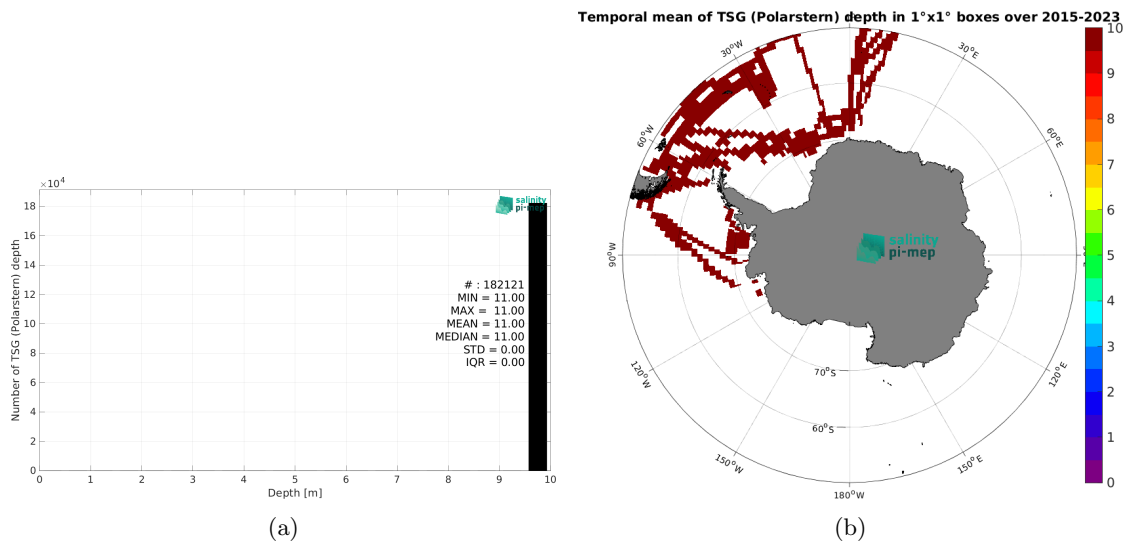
$\times10^4$

18
16
14
12
10
8
6
4
2
0

Number of TSG (Polarstern) depth

salinity pi-mep

# : 182121
MIN = 11.00
MAX = 11.00
MEAN = 11.00
MEDIAN = 11.00
STD = 0.00
IQR = 0.00

0 1 2 3 4 5 6 7 8 9 10

Depth [m]

(a)

Temporal mean of TSG (Polarstern) depth in 1°x1° boxes over 2015-2023

30°W
30°E
60°W
60°E
90°W
90°E
120°W
120°E
150°W
150°E
180°W
70°S
60°S

salinity pi-mep

10
9
8
7
6
5
4
3
2
1
0

(b)